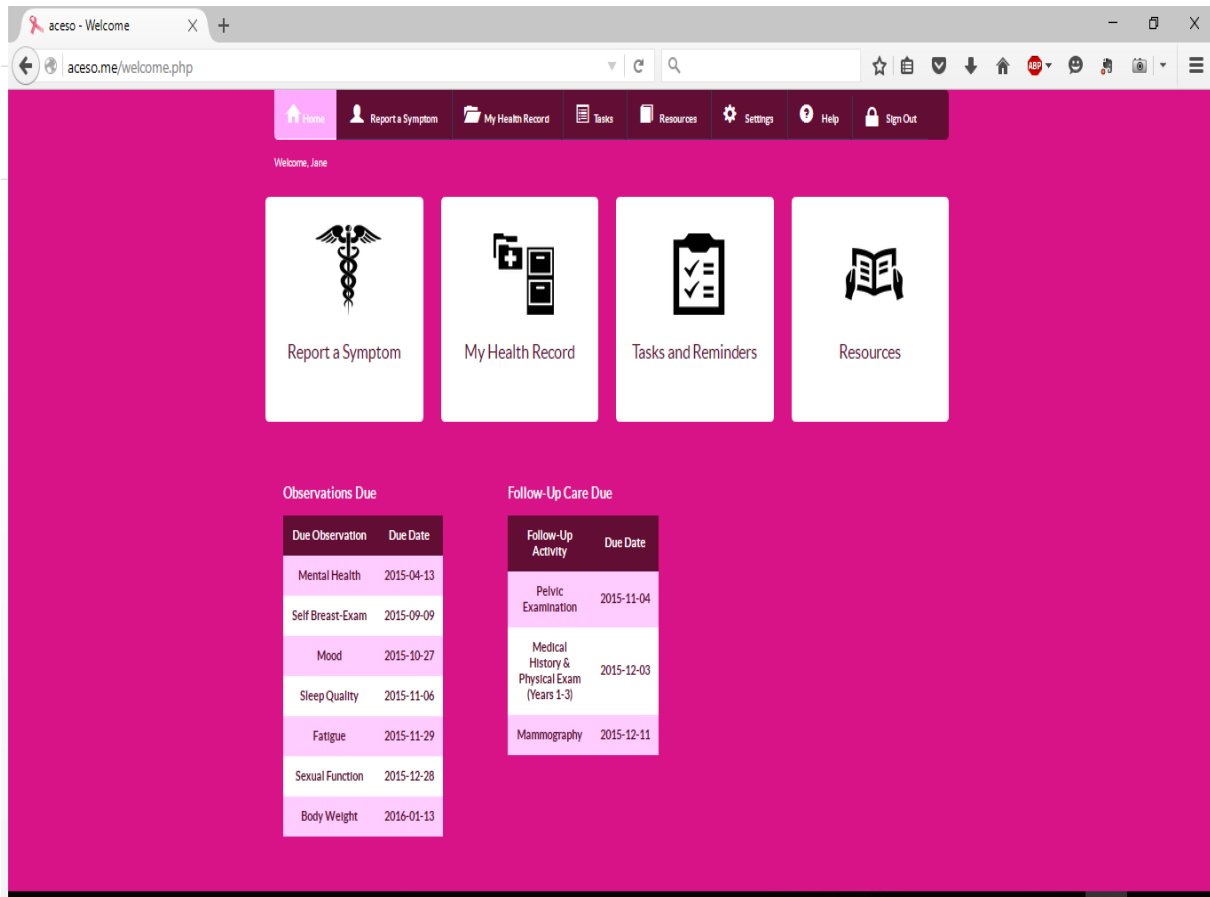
aceso - Welcome

aceso.me/welcome.php

Home | Report a Symptom | My Health Record | Tasks | Resources | Settings | Help | Sign Out

Welcome, Jane

Report a Symptom

My Health Record

Tasks and Reminders

Resources

Observations Due

| Due Observation | Due Date |
|---|---|
| Mental Health | 2015-04-13 |
| Self Breast-Exam | 2015-09-09 |
| Mood | 2015-10-27 |
| Sleep Quality | 2015-11-06 |
| Fatigue | 2015-11-29 |
| Sexual Function | 2015-12-28 |
| Body Weight | 2016-01-13 |

Follow-Up Care Due

| Follow-Up Activity | Due Date |
|---|---|
| Pelvic Examination | 2015-11-04 |
| Medical History & Physical Exam (Years 1-3) | 2015-12-03 |
| Mammography | 2015-12-11 |